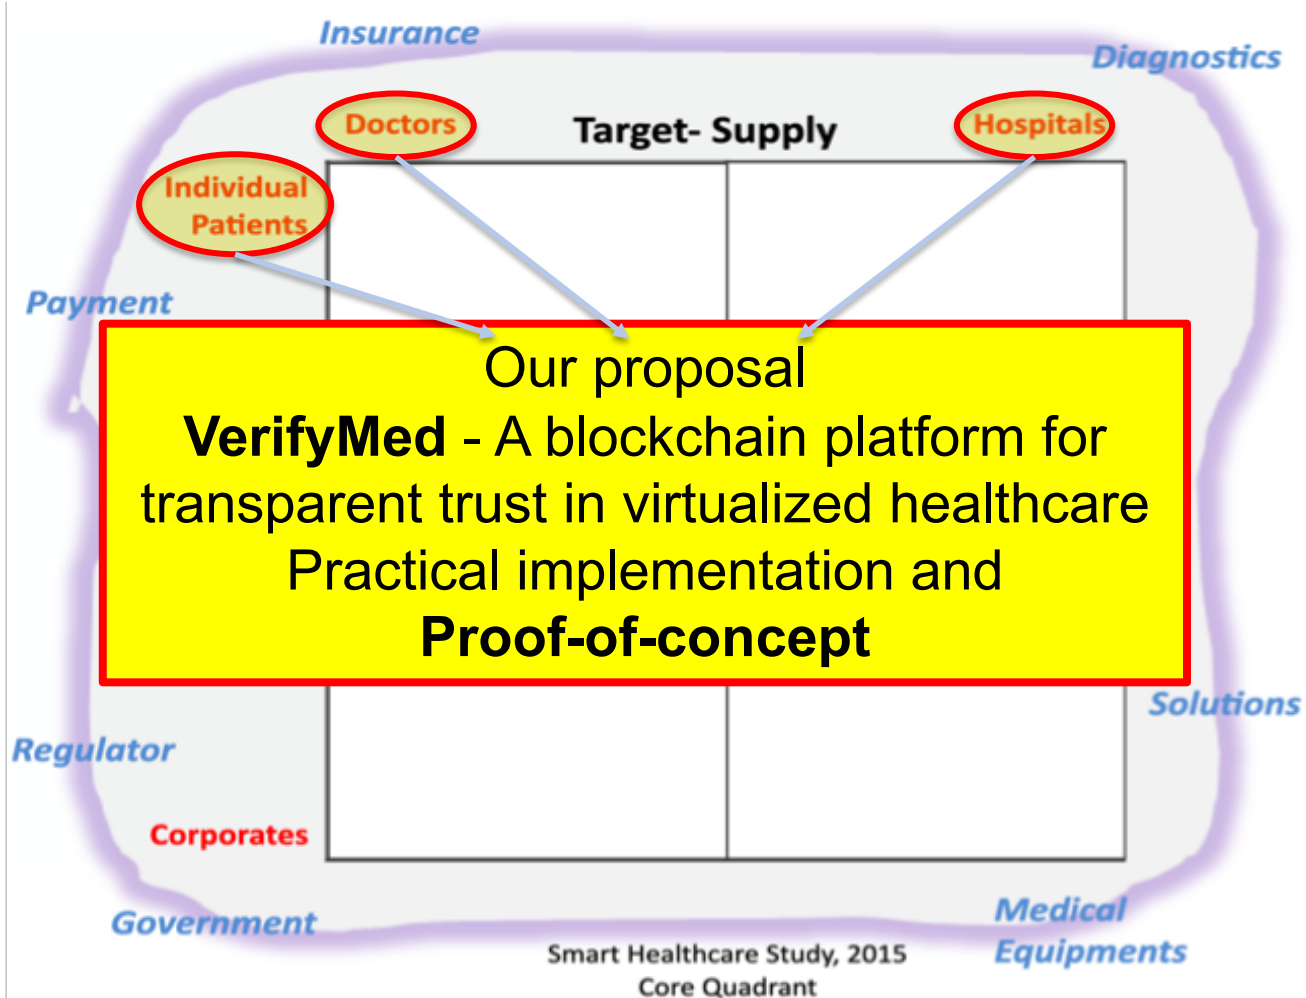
Insurance

Diagnostics

Doctors

Target- Supply

Hospitals

Individual Patients

Payment

Our proposal
**VerifyMed** - A blockchain platform for transparent trust in virtualized healthcare
Practical implementation and
**Proof-of-concept**

Solutions

Regulator

Corporates

Government

Medical Equipments

Smart Healthcare Study, 2015
Core Quadrant